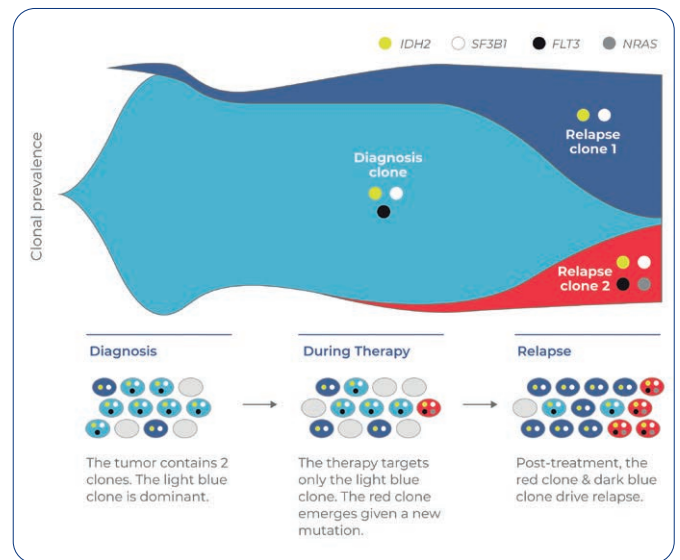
IDH2 SF3B1 FLT3 NRAS

Clonal prevalence

Diagnosis clone

Relapse clone 1

Relapse clone 2

Diagnosis

The tumor contains 2 clones. The light blue clone is dominant.

During Therapy

The therapy targets only the light blue clone. The red clone emerges given a new mutation.

Relapse

Post-treatment, the red clone & dark blue clone drive relapse.